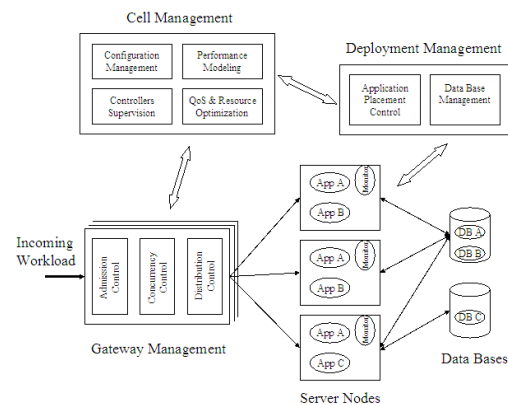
Cell Management

Configuration Management

Performance Modeling

Controllers Supervision

QoS & Resource Optimization

Deployment Management

Application Placement Control

Data Base Management

Incoming Workload

Admission Control

Concurrency Control

Distribution Control

Gateway Management

App A

App B

Monitor

App A

App B

Monitor

App A

App C

Monitor

Server Nodes

DB A

DB B

DB C

Data Bases